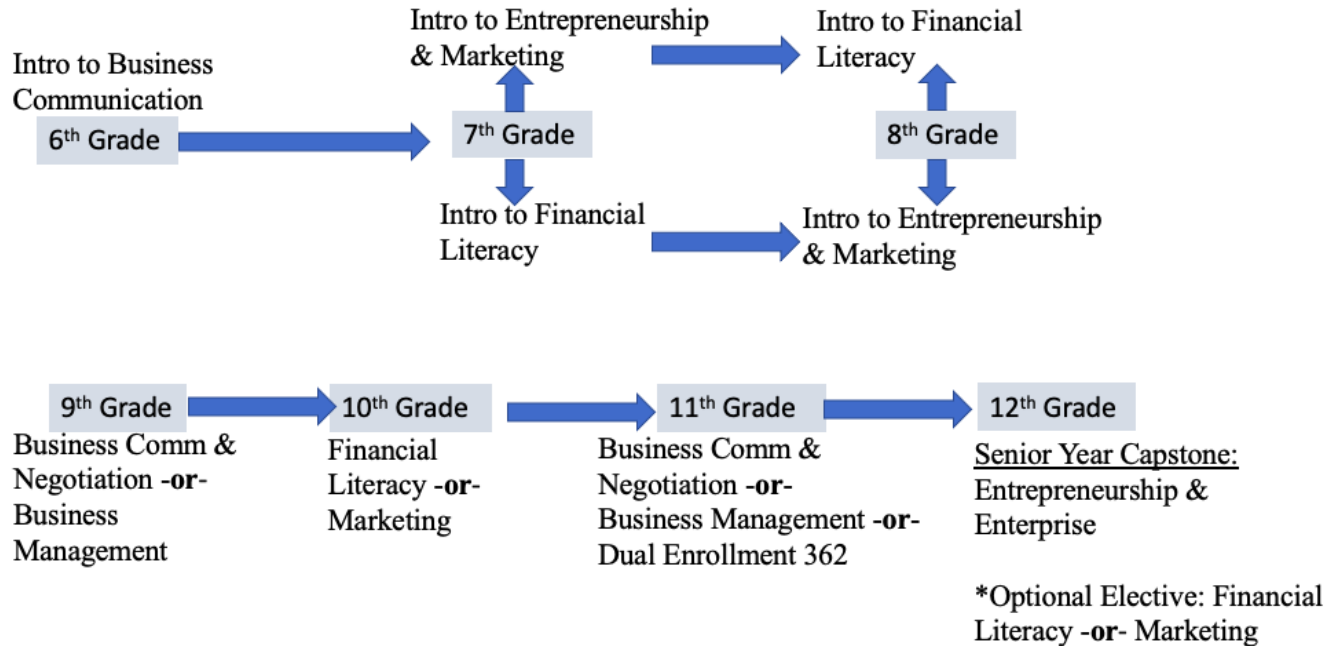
Intro to Business Communication

$6^{th}$ Grade

Intro to Entrepreneurship & Marketing

$7^{th}$ Grade

Intro to Financial Literacy

Intro to Financial Literacy

$8^{th}$ Grade

Intro to Entrepreneurship & Marketing

$9^{th}$ Grade

Business Comm & Negotiation -or- Business Management

$10^{th}$ Grade

Financial Literacy -or- Marketing

$11^{th}$ Grade

Business Comm & Negotiation -or- Business Management -or- Dual Enrollment 362

$12^{th}$ Grade

Senior Year Capstone: Entrepreneurship & Enterprise

*Optional Elective: Financial Literacy -or- Marketing